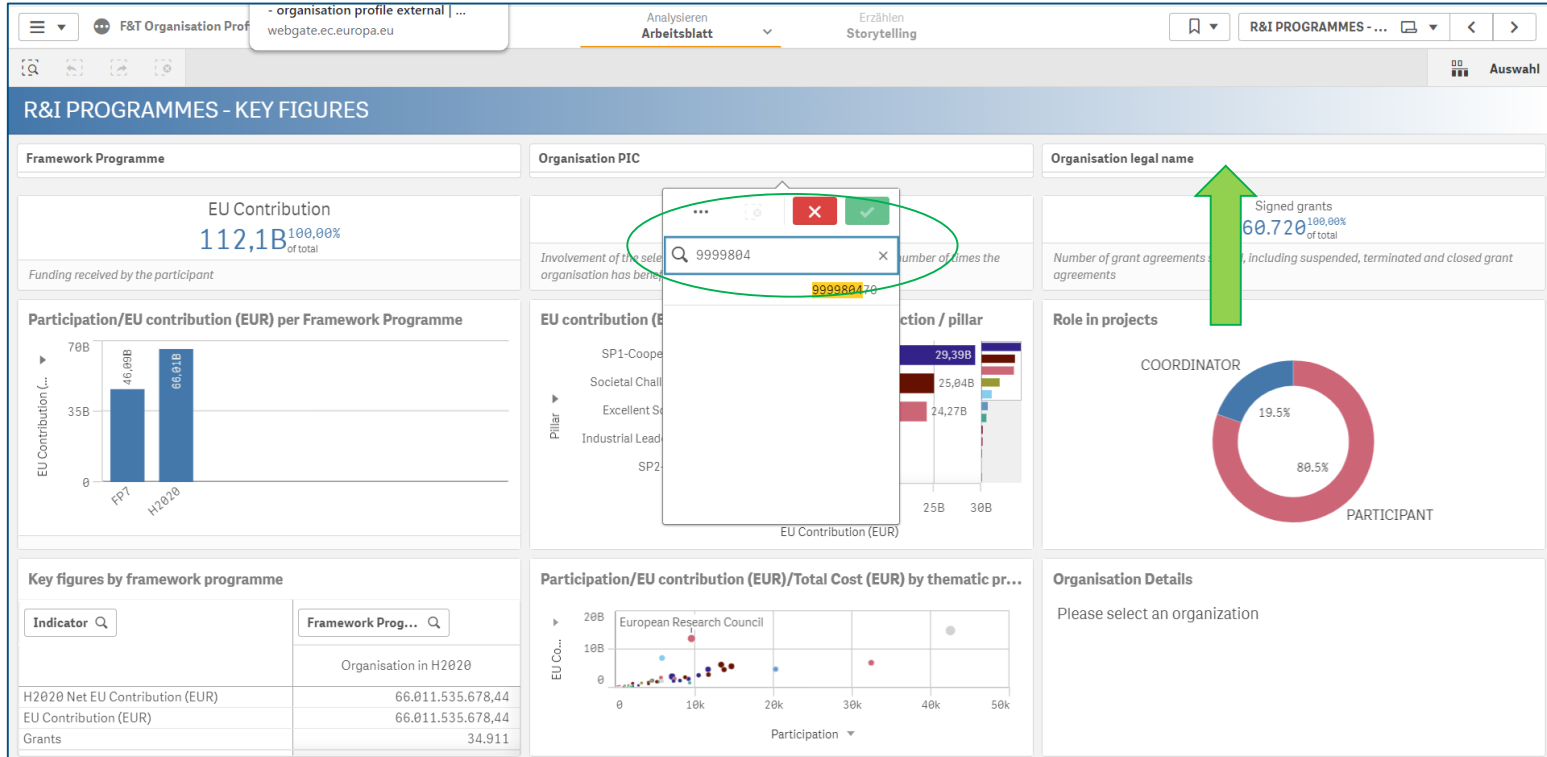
F&T Organisation Profi

- organisation profile external | ...
webgate.ec.europa.eu

Analysieren
Arbeitsblatt

Erzählen
Storytelling

R&I PROGRAMMES - ...

Auswahl

R&I PROGRAMMES - KEY FIGURES

Framework Programme

Organisation PIC

Organisation legal name

EU Contribution
112,1B 100,00% of total
Funding received by the participant

9999804

999980470

Involvement of the sele... number of times the organisation has bene...

Signed grants
60.720 100,00% of total
Number of grant agreements s..., including suspended, terminated and closed grant agreements

Participation/EU contribution (EUR) per Framework Programme

70B
35B
0
EU Contribution (...
46,09B
66,01B
FP7
H2020

EU contribution (E... ...ction / pillar

SP1-Coope...
Societal Chall...
Excellent Sc...
Industrial Leade...
SP2-...
Pillar
29,39B
25,04B
24,27B
25B
30B
EU Contribution (EUR)

Role in projects

COORDINATOR
19.5%
80.5%
PARTICIPANT

Key figures by framework programme

Indicator

Framework Prog...

Organisation in H2020

| | |
|---|---|
| H2020 Net EU Contribution (EUR) | 66.011.535.678,44 |
| EU Contribution (EUR) | 66.011.535.678,44 |
| Grants | 34.911 |

Participation/EU contribution (EUR)/Total Cost (EUR) by thematic pr...

20B
10B
0
EU Co...
European Research Council
0
10k
20k
30k
40k
50k
Participation

Organisation Details

Please select an organization